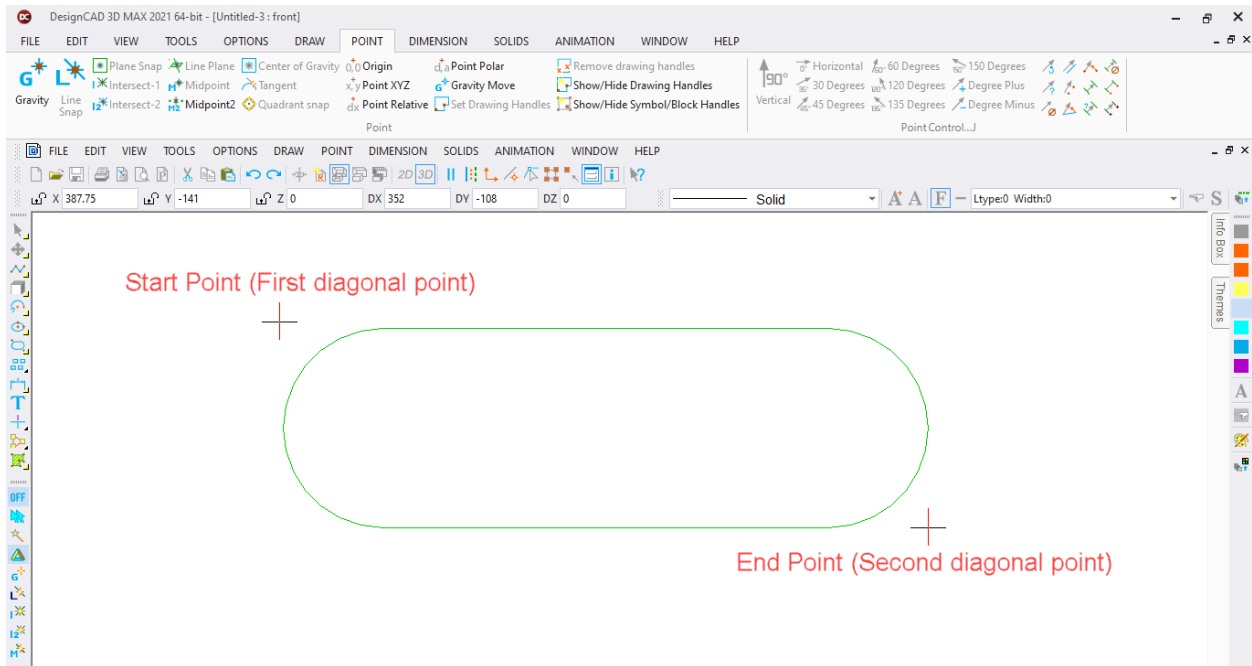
DesignCAD 3D MAX 2021 64-bit - [Untitled-3 : front]

FILE EDIT VIEW TOOLS OPTIONS DRAW POINT DIMENSION SOLIDS ANIMATION WINDOW HELP

Gravity Line Snap Plane Snap Line Plane Center of Gravity Origin Point Polar Remove drawing handles
Intersect-1 Midpoint Tangent Point XYZ Gravity Move Show/Hide Drawing Handles
Intersect-2 Midpoint2 Quadrant snap Point Relative Set Drawing Handles Show/Hide Symbol/Block Handles
Point

Vertical Horizontal 60 Degrees 150 Degrees
30 Degrees 120 Degrees Degree Plus
45 Degrees 135 Degrees Degree Minus
Point Control...

FILE EDIT VIEW TOOLS OPTIONS DRAW POINT DIMENSION SOLIDS ANIMATION WINDOW HELP

2D 3D

X 387.75 Y -141 Z 0 DX 352 DY -108 DZ 0 Solid Ltype:0 Width:0

Info Box Themes

OFF

Start Point (First diagonal point)

End Point (Second diagonal point)